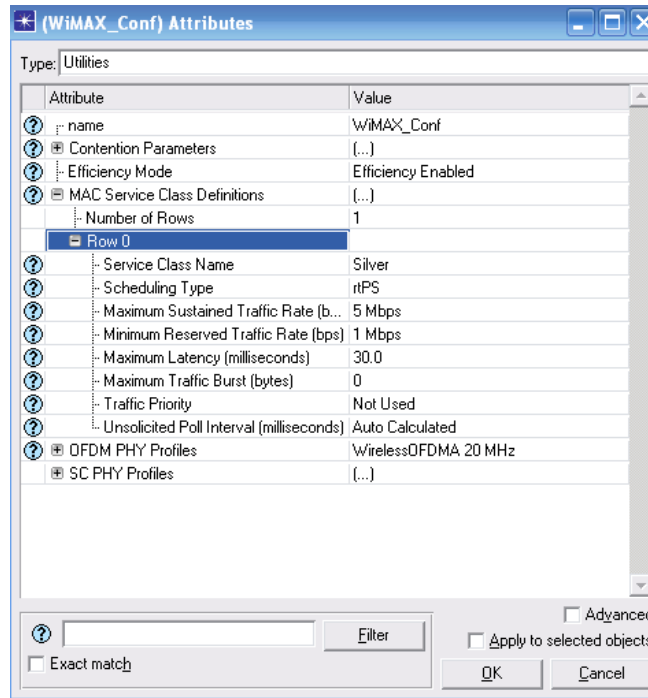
(WiMAX_Conf) Attributes

Type: Utilities

| Attribute | Value |
|---|---|
| name | WiMAX_Conf |
| Contention Parameters | (...) |
| Efficiency Mode | Efficiency Enabled |
| MAC Service Class Definitions | (...) |
| Number of Rows | 1 |
| Row 0 | |
| Service Class Name | Silver |
| Scheduling Type | rtPS |
| Maximum Sustained Traffic Rate (b... | 5 Mbps |
| Minimum Reserved Traffic Rate (bps) | 1 Mbps |
| Maximum Latency (milliseconds) | 30.0 |
| Maximum Traffic Burst (bytes) | 0 |
| Traffic Priority | Not Used |
| Unsolicited Poll Interval (milliseconds) | Auto Calculated |
| OFDM PHY Profiles | WirelessOFDMA 20 MHz |
| SC PHY Profiles | (...) |

Filter

Exact match

Advanced

Apply to selected objects

OK

Cancel